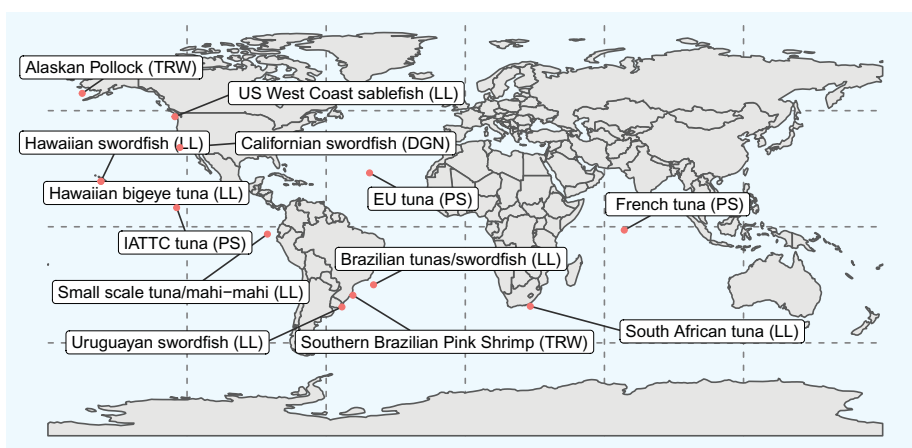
Alaskan Pollock (TRW)
US West Coast sablefish (LL)
Hawaiian swordfish (LL)
Californian swordfish (DGN)
Hawaiian bigeye tuna (LL)
EU tuna (PS)
French tuna (PS)
IATTC tuna (PS)
Brazilian tunas/swordfish (LL)
Small scale tuna/mahi−mahi (LL)
South African tuna (LL)
Uruguayan swordfish (LL)
Southern Brazilian Pink Shrimp (TRW)